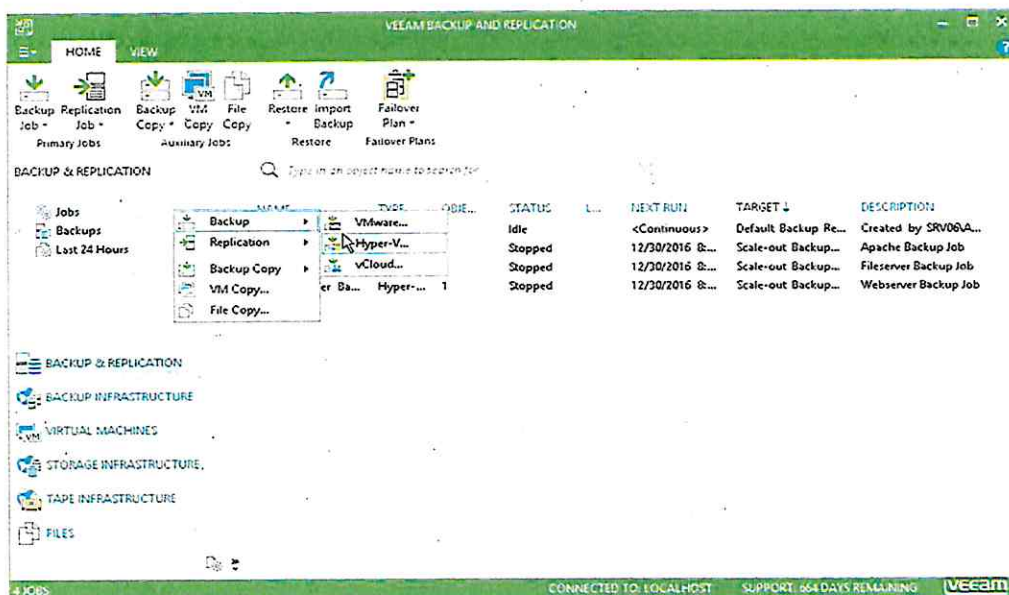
VEEAM BACKUP AND REPLICATION

HOME VIEW

Backup Job ▾ Replication Job ▾
Primary Jobs

Backup Copy ▾ VM Copy File Copy
Auxiliary Jobs

Restore ▾ Import Backup
Restore

Failover Plan ▾
Failover Plans

BACKUP & REPLICATION

Type in an object name to search for

Jobs
Backups
Last 24 Hours

| NAME | TYPE | OBJE... | STATUS | L... | NEXT RUN | TARGET ↓ | DESCRIPTION |
|---|---|---|---|---|---|---|---|
| | | | Idle | | <Continuous> | Default Backup Re... | Created by SRV06\A... |
| | | | Stopped | | 12/30/2016 8:... | Scale-out Backup... | Apache Backup Job |
| | | | Stopped | | 12/30/2016 8:... | Scale-out Backup... | Fileserver Backup Job |
| ...er Ba... | Hyper-... | 1 | Stopped | | 12/30/2016 8:... | Scale-out Backup... | Webserver Backup Job |

Backup ▸
Replication ▸
Backup Copy ▸
VM Copy...
File Copy...

VMware...
Hyper-V...
vCloud...

BACKUP & REPLICATION
BACKUP INFRASTRUCTURE
VIRTUAL MACHINES
STORAGE INFRASTRUCTURE
TAPE INFRASTRUCTURE
FILES

4 JOBS
CONNECTED TO: LOCALHOST
SUPPORT: 664 DAYS REMAINING
veeam